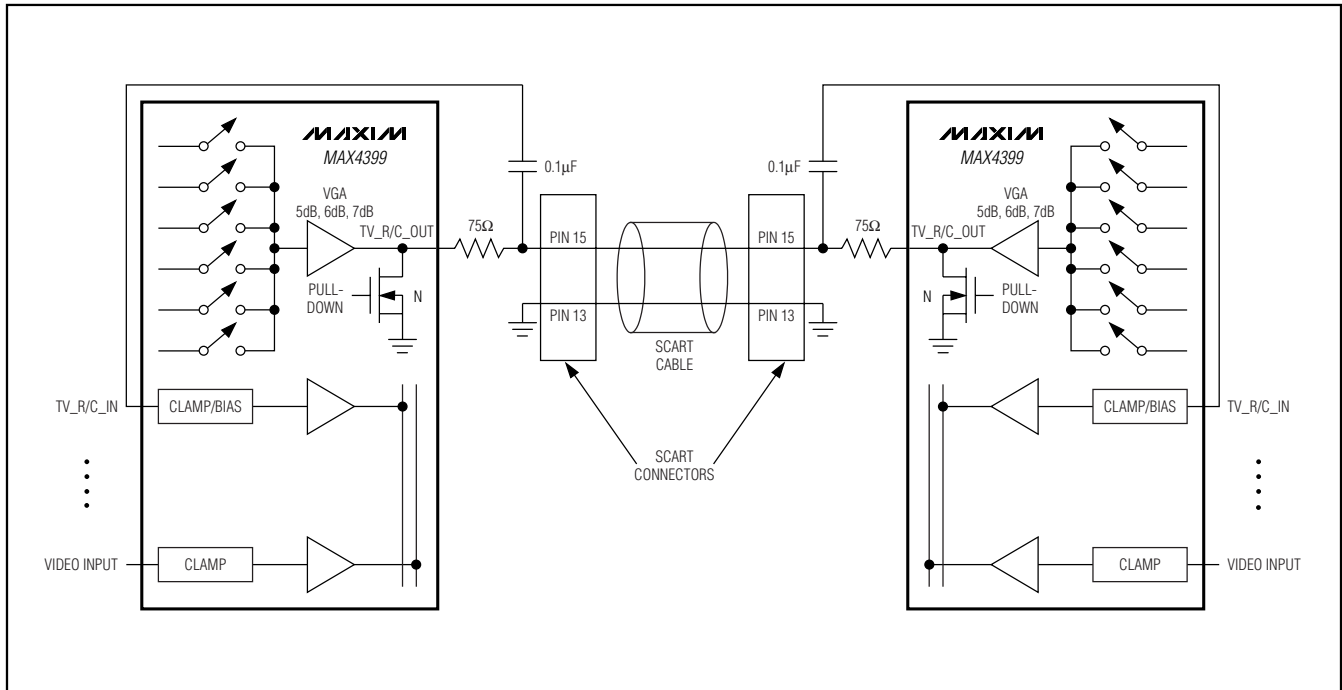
MAXIM
MAX4399

VGA
5dB, 6dB, 7dB

TV_R/C_OUT

PULL-DOWN

N

0.1μF

75Ω

PIN 15

PIN 13

SCART CABLE

PIN 15

PIN 13

0.1μF

75Ω

TV_R/C_OUT

MAXIM
MAX4399

VGA
5dB, 6dB, 7dB

N

PULL-DOWN

TV_R/C_IN

CLAMP/BIAS

SCART CONNECTORS

CLAMP/BIAS

TV_R/C_IN

VIDEO INPUT

CLAMP

CLAMP

VIDEO INPUT